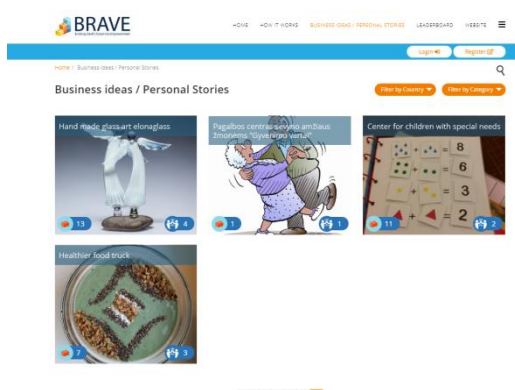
BRAVE

HOME HOW IT WORKS BUSINESS IDEAS / PERSONAL STORIES LEADERBOARD WEBSITE

Login Register

Home / Business ideas / Personal Stories

Business ideas / Personal Stories

Filter by Country Filter by Category

Hand made glass art elonaglass
13 4

Pagalbos centras senyvo amžiaus žmonėms "Gyvenimo vartai"
1 1

Center for children with special needs
11 2

Healthier food truck
7 3